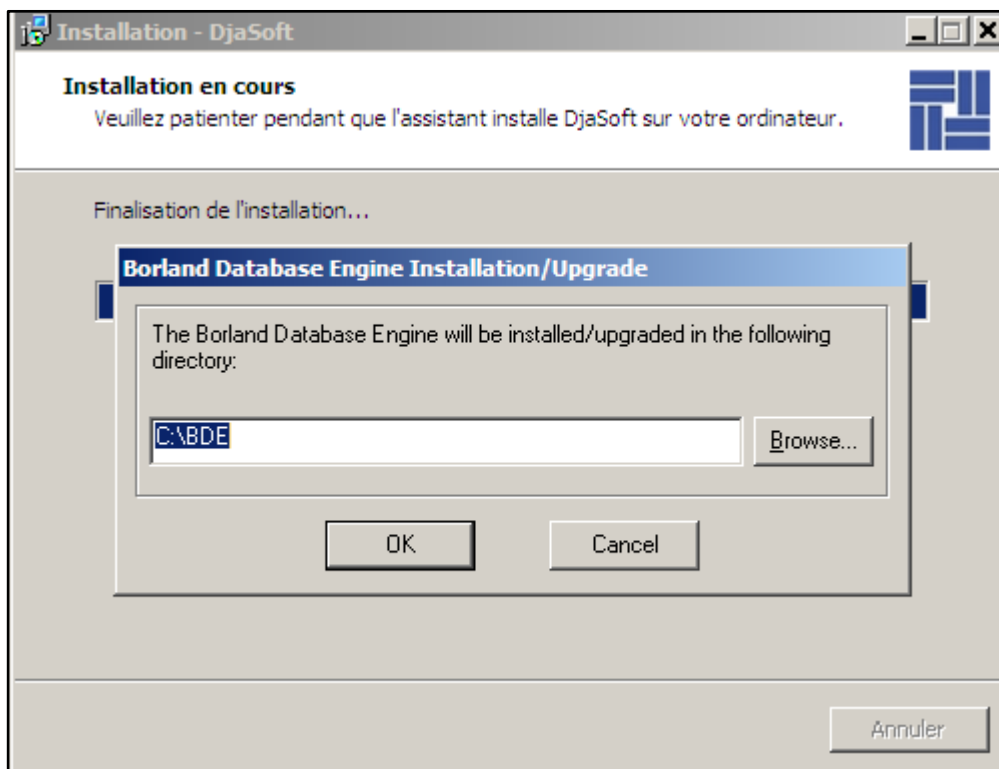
Installation - DjaSoft

Installation en cours
Veuillez patienter pendant que l'assistant installe DjaSoft sur votre ordinateur.

Finalisation de l'installation...

Borland Database Engine Installation/Upgrade

The Borland Database Engine will be installed/upgraded in the following directory:

C:\BDE

Browse...

OK

Cancel

Annuler